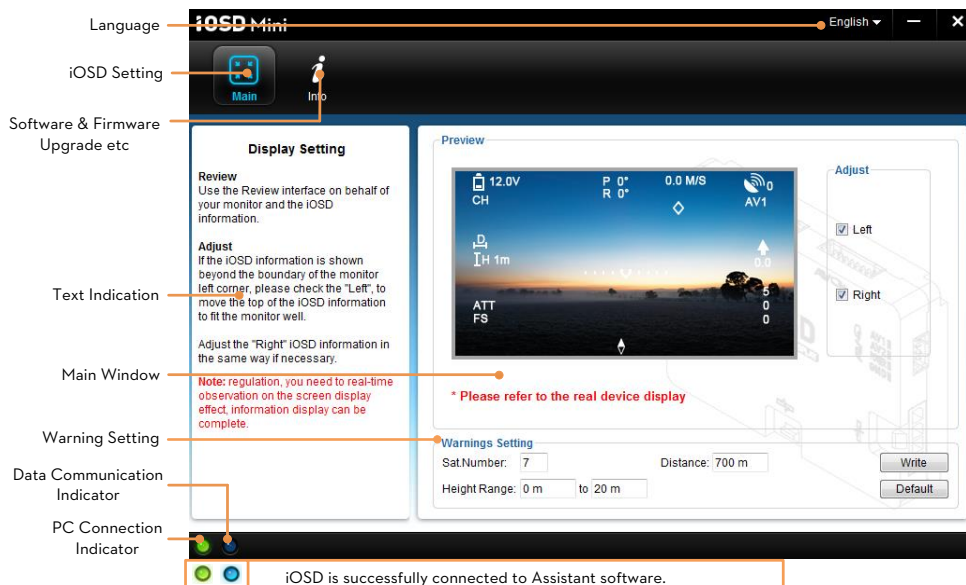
Language

iOSD Setting

Software & Firmware Upgrade etc

Text Indication

Main Window

Warning Setting

Data Communication Indicator

PC Connection Indicator

iOSD Mini

English

Main

Info

Display Setting

Review
Use the Review interface on behalf of your monitor and the iOSD information.

Adjust
If the iOSD information is shown beyond the boundary of the monitor left corner, please check the "Left", to move the top of the iOSD information to fit the monitor well.

Adjust the "Right" iOSD information in the same way if necessary.

Note: regulation, you need to real-time observation on the screen display effect, information display can be complete.

Preview

12.0V
CH
P 0°
R 0°
0.0 M/S
0
AV1
D
H 1m
0.0
ATT
FS
5
0
0

* Please refer to the real device display

Adjust

Left

Right

Warnings Setting

Sat.Number: 7

Distance: 700 m

Write

Height Range: 0 m to 20 m

Default

iOSD is successfully connected to Assistant software.